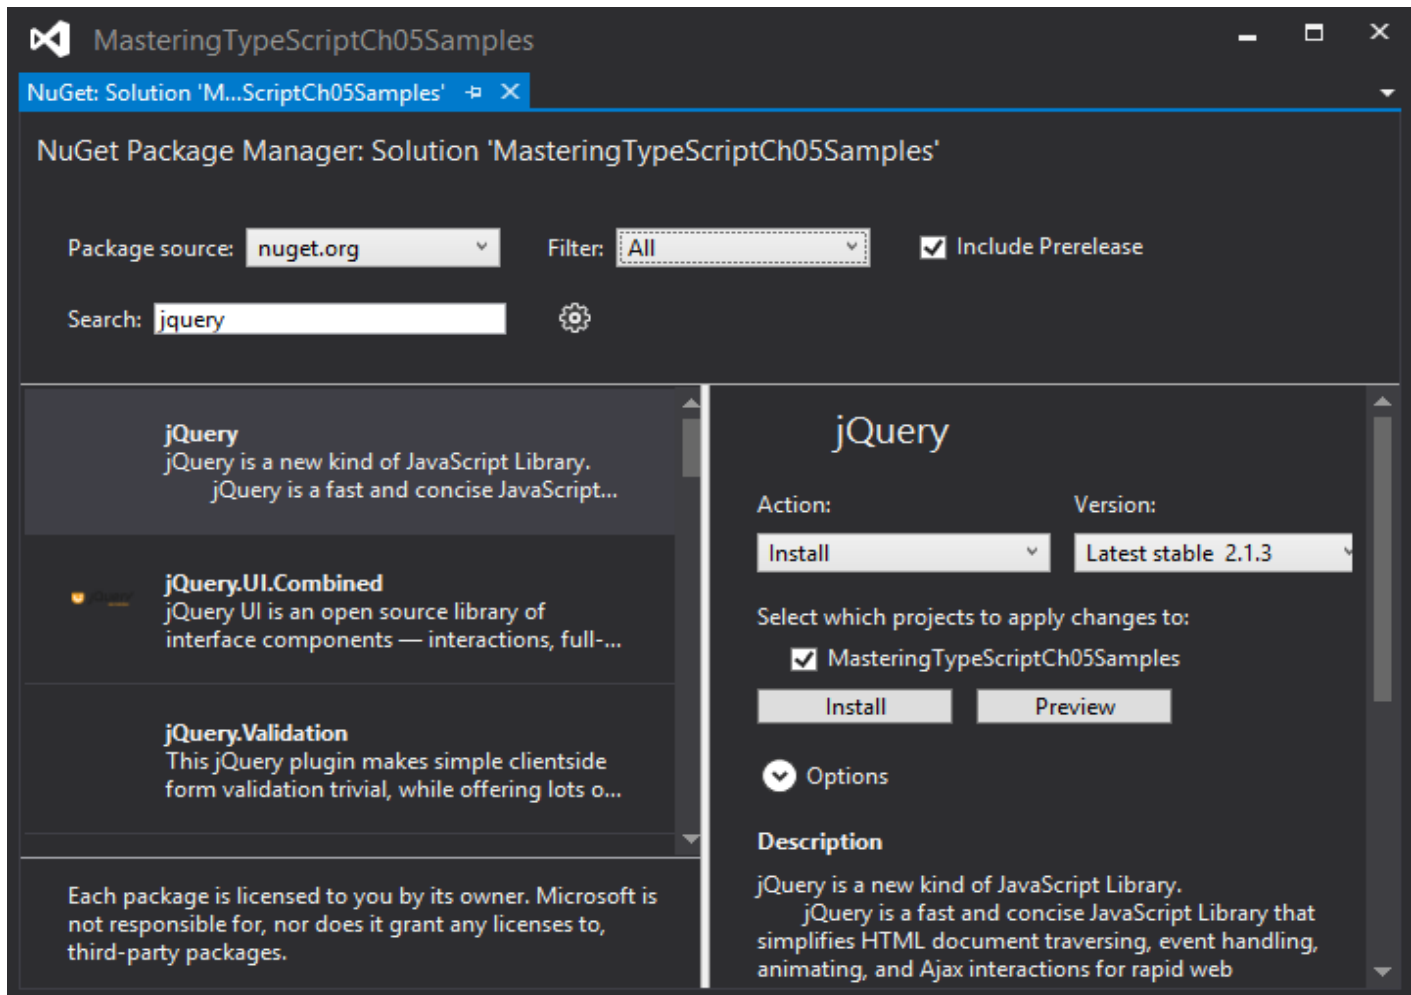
MasteringTypeScriptCh05Samples

NuGet: Solution 'M...ScriptCh05Samples'

NuGet Package Manager: Solution 'MasteringTypeScriptCh05Samples'

Package source: nuget.org

Filter: All

Include Prerelease

Search: jquery

jQuery
jQuery is a new kind of JavaScript Library.
jQuery is a fast and concise JavaScript...

jQuery.UI.Combined
jQuery UI is an open source library of interface components — interactions, full-...

jQuery.Validation
This jQuery plugin makes simple clientside form validation trivial, while offering lots o...

Each package is licensed to you by its owner. Microsoft is not responsible for, nor does it grant any licenses to, third-party packages.

jQuery

Action:

Version:

Install

Latest stable 2.1.3

Select which projects to apply changes to:

MasteringTypeScriptCh05Samples

Install

Preview

Options

Description

jQuery is a new kind of JavaScript Library.
jQuery is a fast and concise JavaScript Library that simplifies HTML document traversing, event handling, animating, and Ajax interactions for rapid web